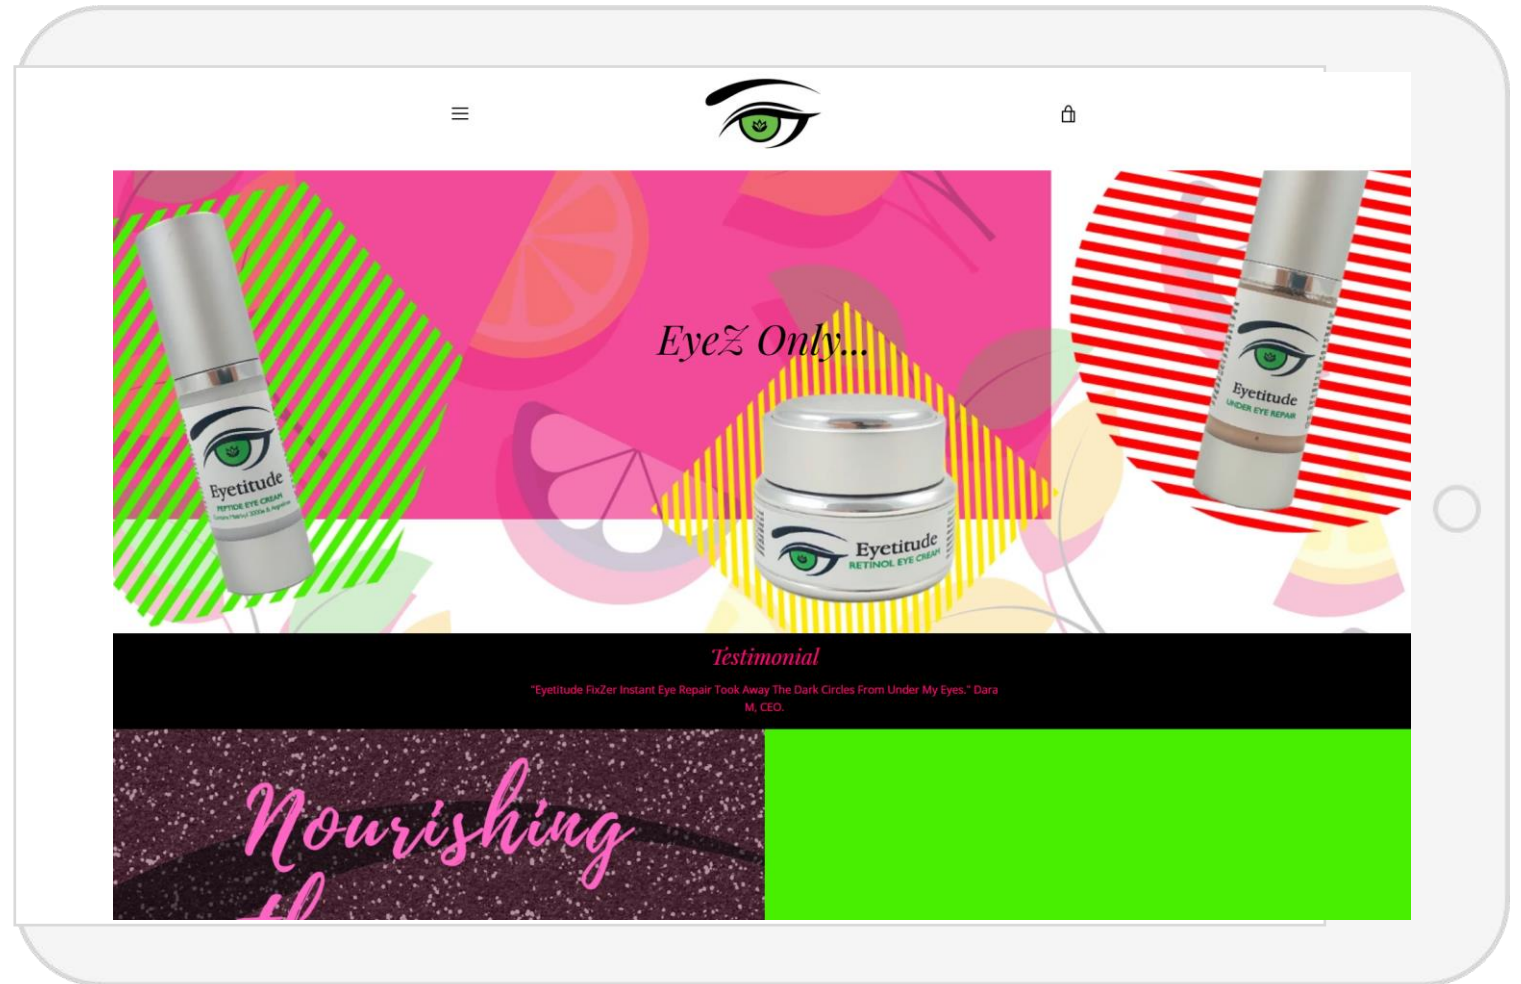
Eyetitude
PEPTIDE EYE CREAM
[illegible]

EyeZ Only...

Eyetitude
RETINOL EYE CREAM

Eyetitude
UNDER EYE REPAIR

Testimonial

"Eyetitude FixZer Instant Eye Repair Took Away The Dark Circles From Under My Eyes." Dara M, CEO.

Nourishing
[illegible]